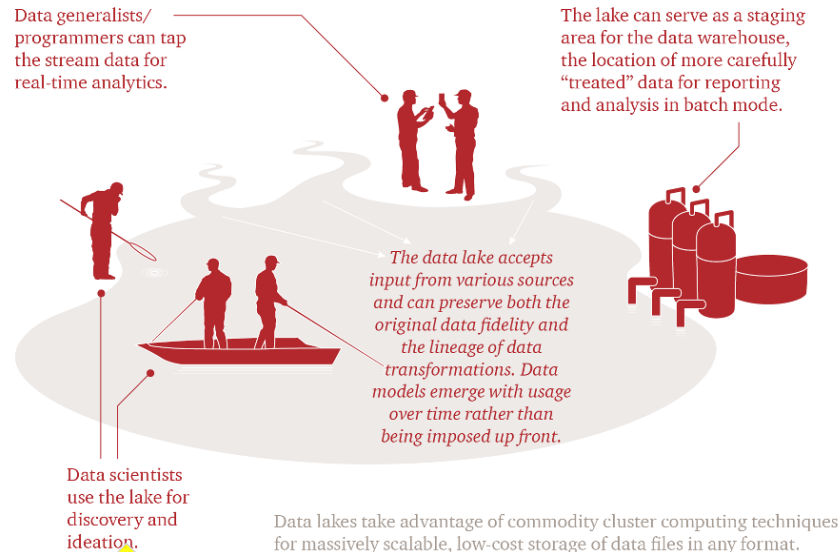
Data generalists/ programmers can tap the stream data for real-time analytics.

The lake can serve as a staging area for the data warehouse, the location of more carefully "treated" data for reporting and analysis in batch mode.

The data lake accepts input from various sources and can preserve both the original data fidelity and the lineage of data transformations. Data models emerge with usage over time rather than being imposed up front.

Data scientists use the lake for discovery and ideation.

Data lakes take advantage of commodity cluster computing techniques for massively scalable, low-cost storage of data files in any format.